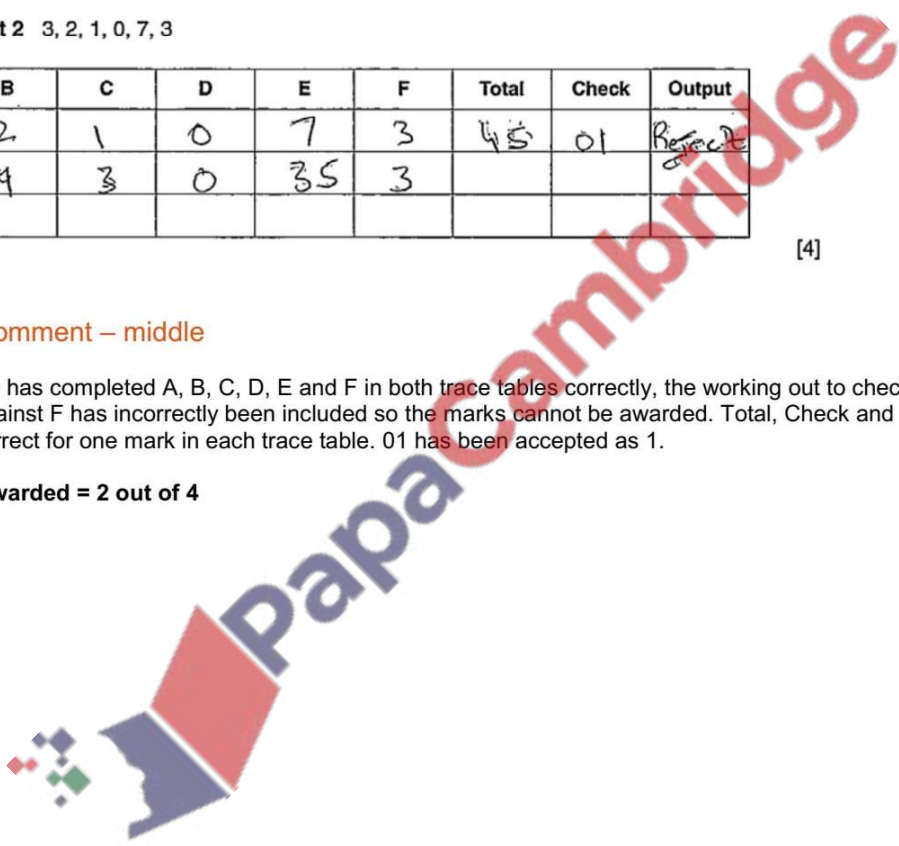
t 2 3, 2, 1, 0, 7, 3

| B | C | D | E | F | Total | Check | Output |
|---|---|---|---|---|---|---|---|
| 2 | 1 | 0 | 7 | 3 | 45 | 01 | Reject |
| 4 | 3 | 0 | 35 | 3 | | | |
| | | | | | | | |

[4]

omment – middle

has completed A, B, C, D, E and F in both trace tables correctly, the working out to chec ainst F has incorrectly been included so the marks cannot be awarded. Total, Check and rrect for one mark in each trace table. 01 has been accepted as 1.

warded = 2 out of 4

PapaCambridge